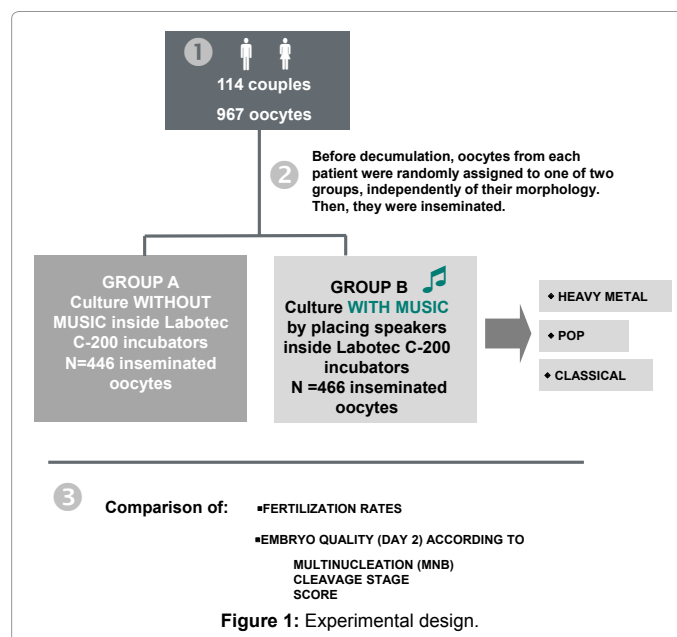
1

114 couples

967 oocytes

2 Before decumulation, oocytes from each patient were randomly assigned to one of two groups, independently of their morphology. Then, they were inseminated.

GROUP A
Culture WITHOUT MUSIC inside Labotec C-200 incubators
N=446 inseminated oocytes

GROUP B
Culture WITH MUSIC by placing speakers inside Labotec C-200 incubators
N =466 inseminated oocytes

HEAVY METAL

POP

CLASSICAL

3 Comparison of: ▪FERTILIZATION RATES

▪EMBRYO QUALITY (DAY 2) ACCORDING TO

MULTINUCLEATION (MNB)
CLEAVAGE STAGE
SCORE

Figure 1: Experimental design.